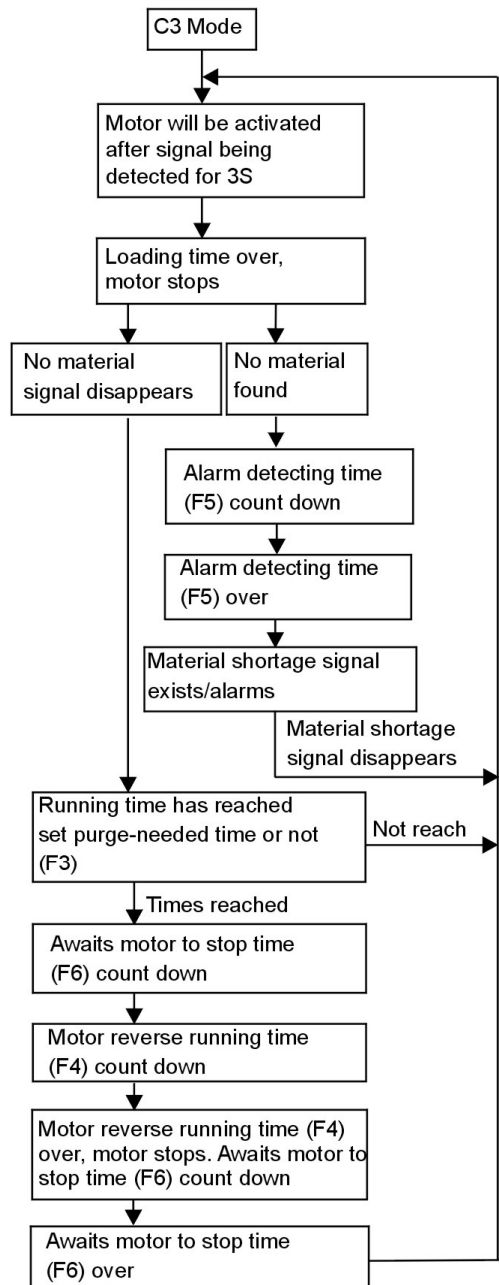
C3 Mode

Motor will be activated after signal being detected for 3S

Loading time over, motor stops

No material signal disappears

No material found

Alarm detecting time (F5) count down

Alarm detecting time (F5) over

Material shortage signal exists/alarms

Material shortage signal disappears

Running time has reached set purge-needed time or not (F3)

Not reach

Times reached

Awaits motor to stop time (F6) count down

Motor reverse running time (F4) count down

Motor reverse running time (F4) over, motor stops. Awaits motor to stop time (F6) count down

Awaits motor to stop time (F6) over